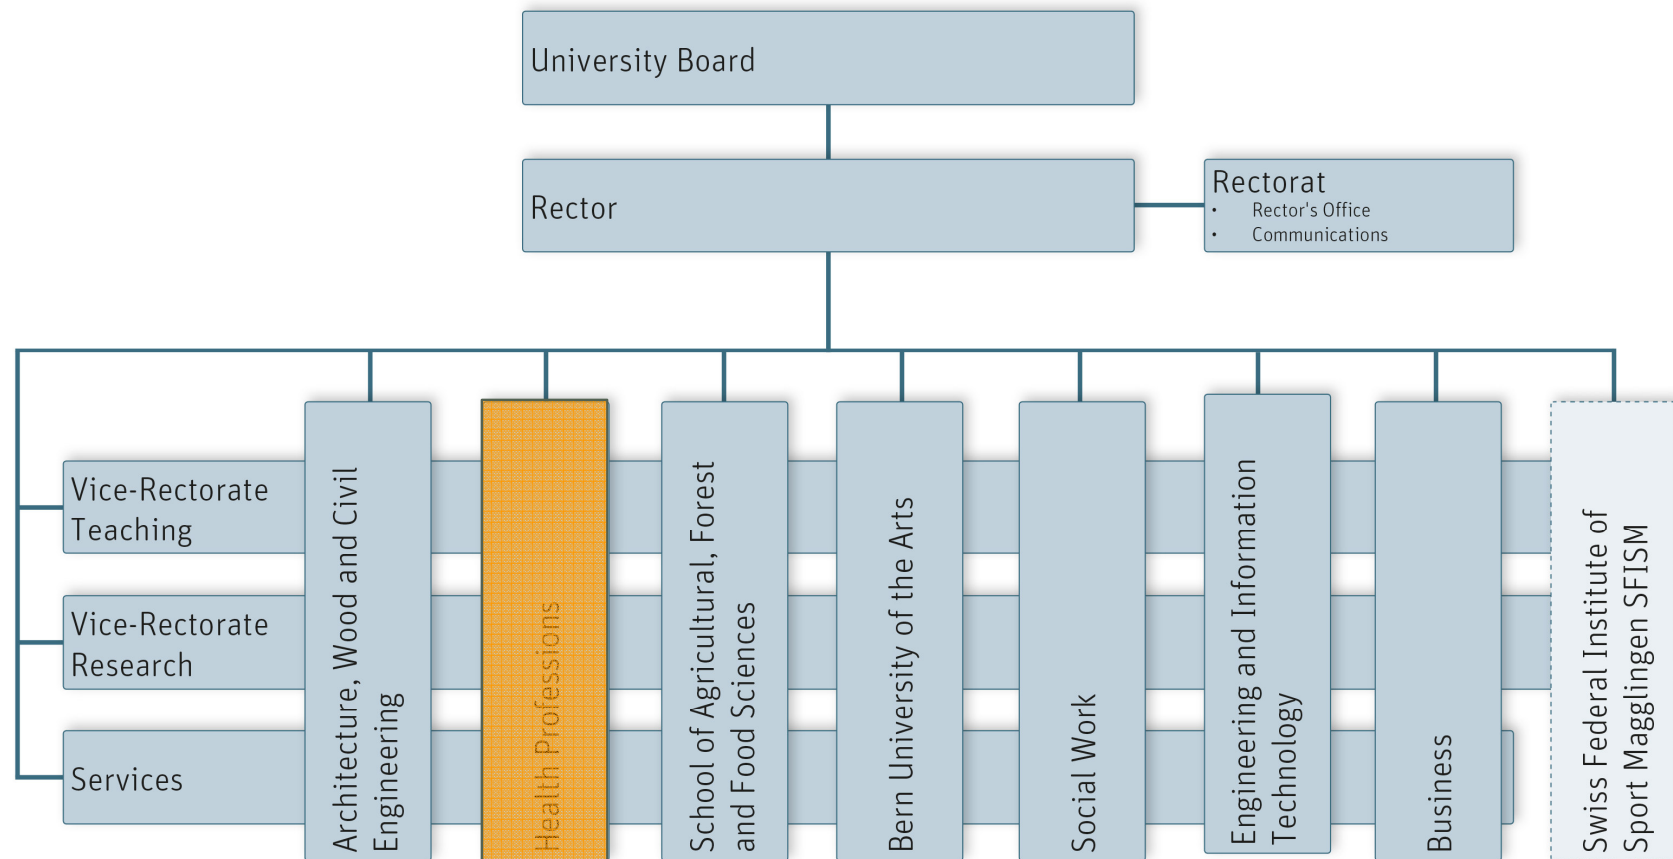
University Board

Rector

Rectorat
- Rector's Office
- Communications

Vice-Rectorate Teaching

Vice-Rectorate Research

Services

Architecture, Wood and Civil Engineering

Health Professions

School of Agricultural, Forest and Food Sciences

Bern University of the Arts

Social Work

Engineering and Information Technology

Business

Swiss Federal Institute of Sport Magglingen SFISM